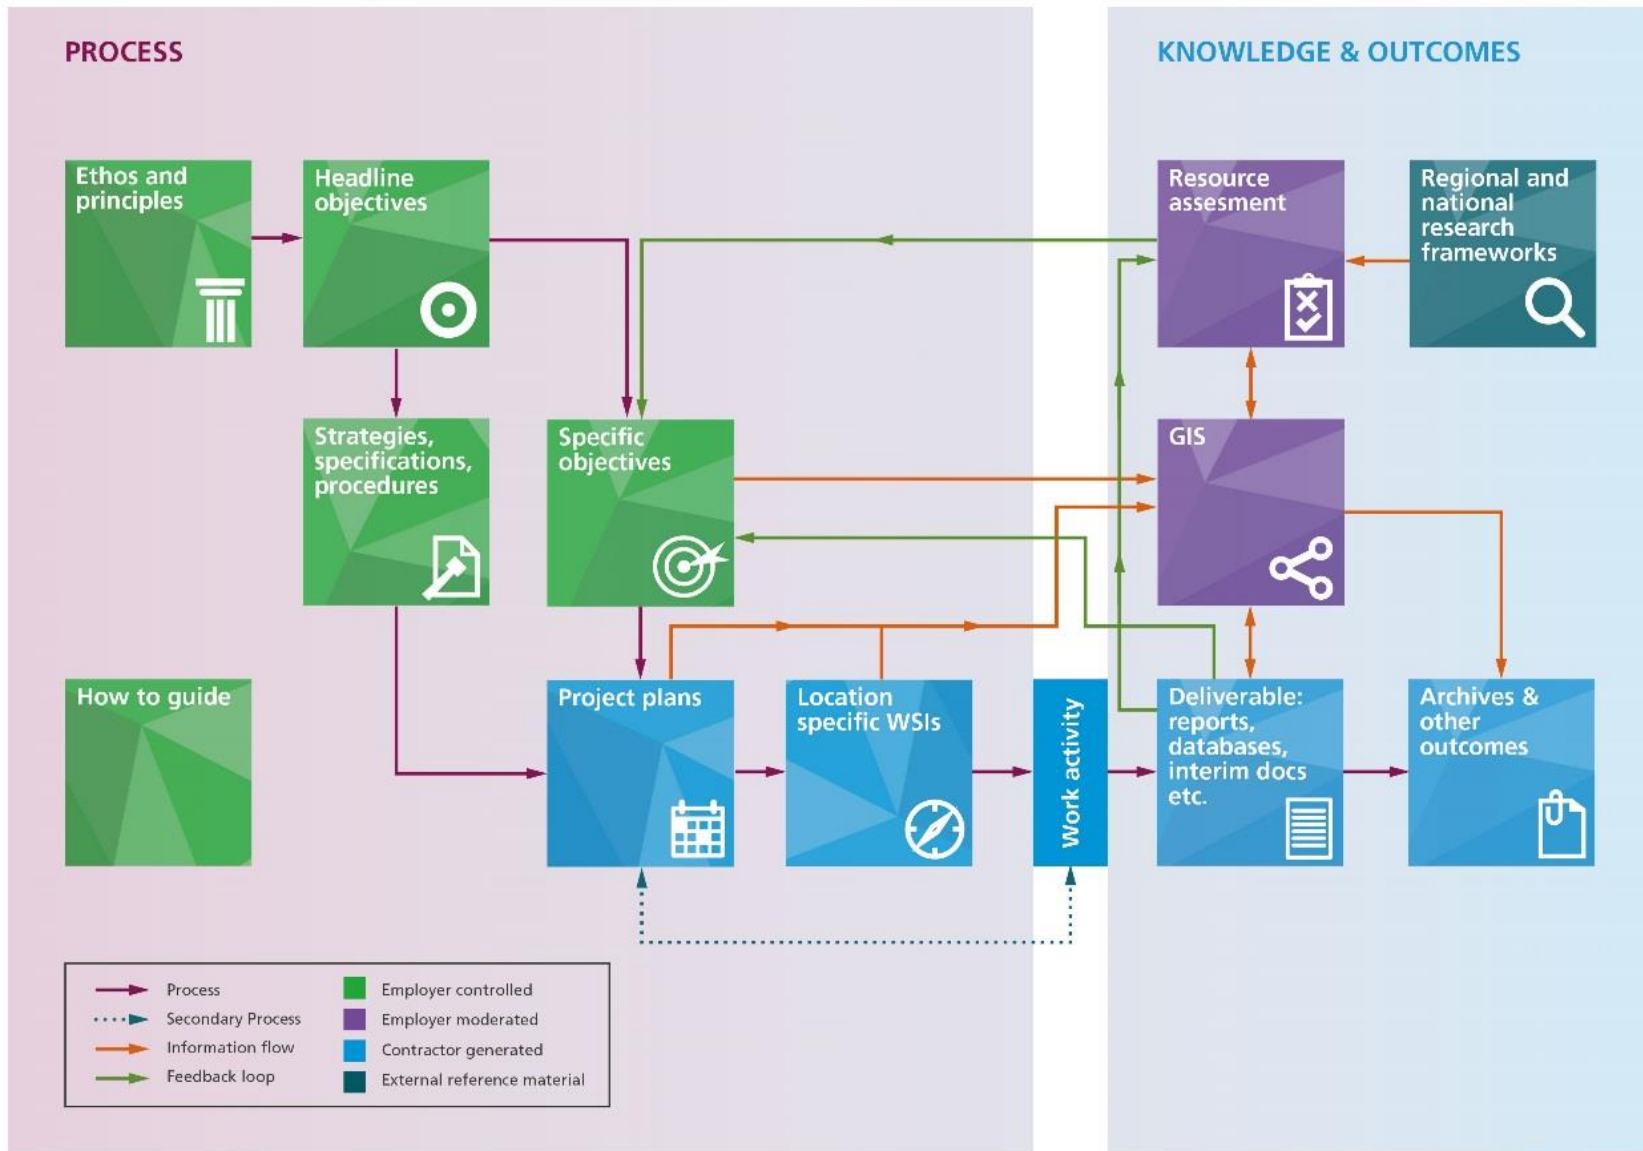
PROCESS

KNOWLEDGE & OUTCOMES

Ethos and principles

Headline objectives

Resource assesment

Regional and national research frameworks

Strategies, specifications, procedures

Specific objectives

GIS

How to guide

Project plans

Location specific WSIs

Work activity

Deliverable: reports, databases, interim docs etc.

Archives & other outcomes

Process
Secondary Process
Information flow
Feedback loop

Employer controlled
Employer moderated
Contractor generated
External reference material